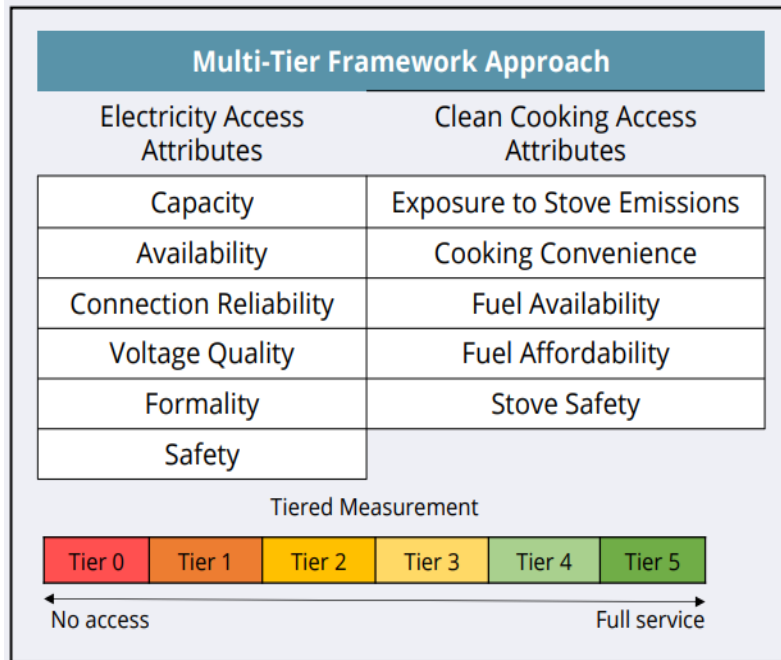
Multi-Tier Framework Approach

| Electricity Access Attributes | Clean Cooking Access Attributes |
|---|---|
| Capacity | Exposure to Stove Emissions |
| Availability | Cooking Convenience |
| Connection Reliability | Fuel Availability |
| Voltage Quality | Fuel Affordability |
| Formality | Stove Safety |
| Safety | |

Tiered Measurement

| Tier 0 | Tier 1 | Tier 2 | Tier 3 | Tier 4 | Tier 5 |
|---|---|---|---|---|---|

No access
Full service